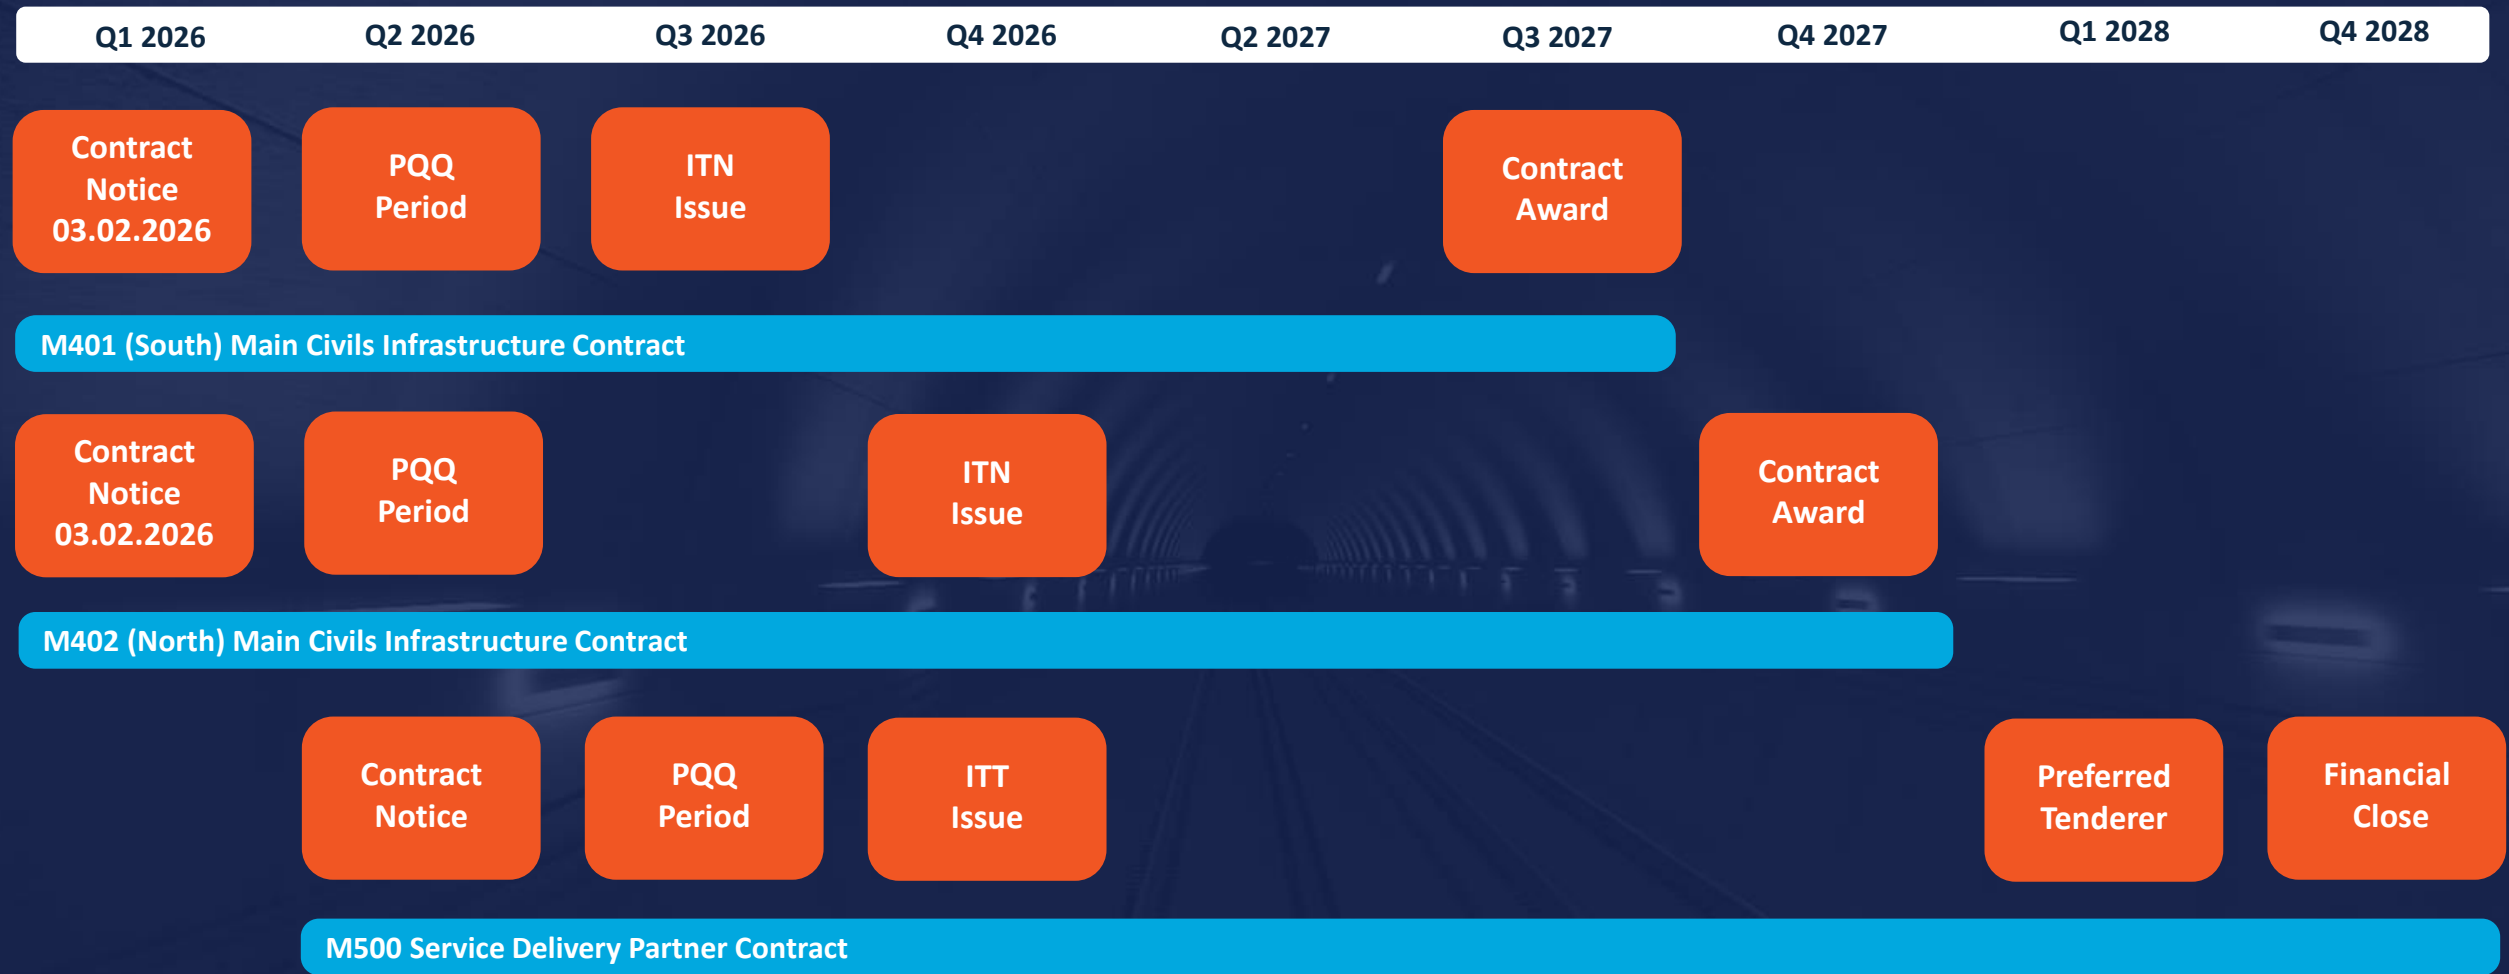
Q1 2026 Q2 2026 Q3 2026 Q4 2026 Q2 2027 Q3 2027 Q4 2027 Q1 2028 Q4 2028

Contract Notice 03.02.2026

PQQ Period

ITN Issue

Contract Award

M401 (South) Main Civils Infrastructure Contract

Contract Notice 03.02.2026

PQQ Period

ITN Issue

Contract Award

M402 (North) Main Civils Infrastructure Contract

Contract Notice

PQQ Period

ITT Issue

Preferred Tenderer

Financial Close

M500 Service Delivery Partner Contract